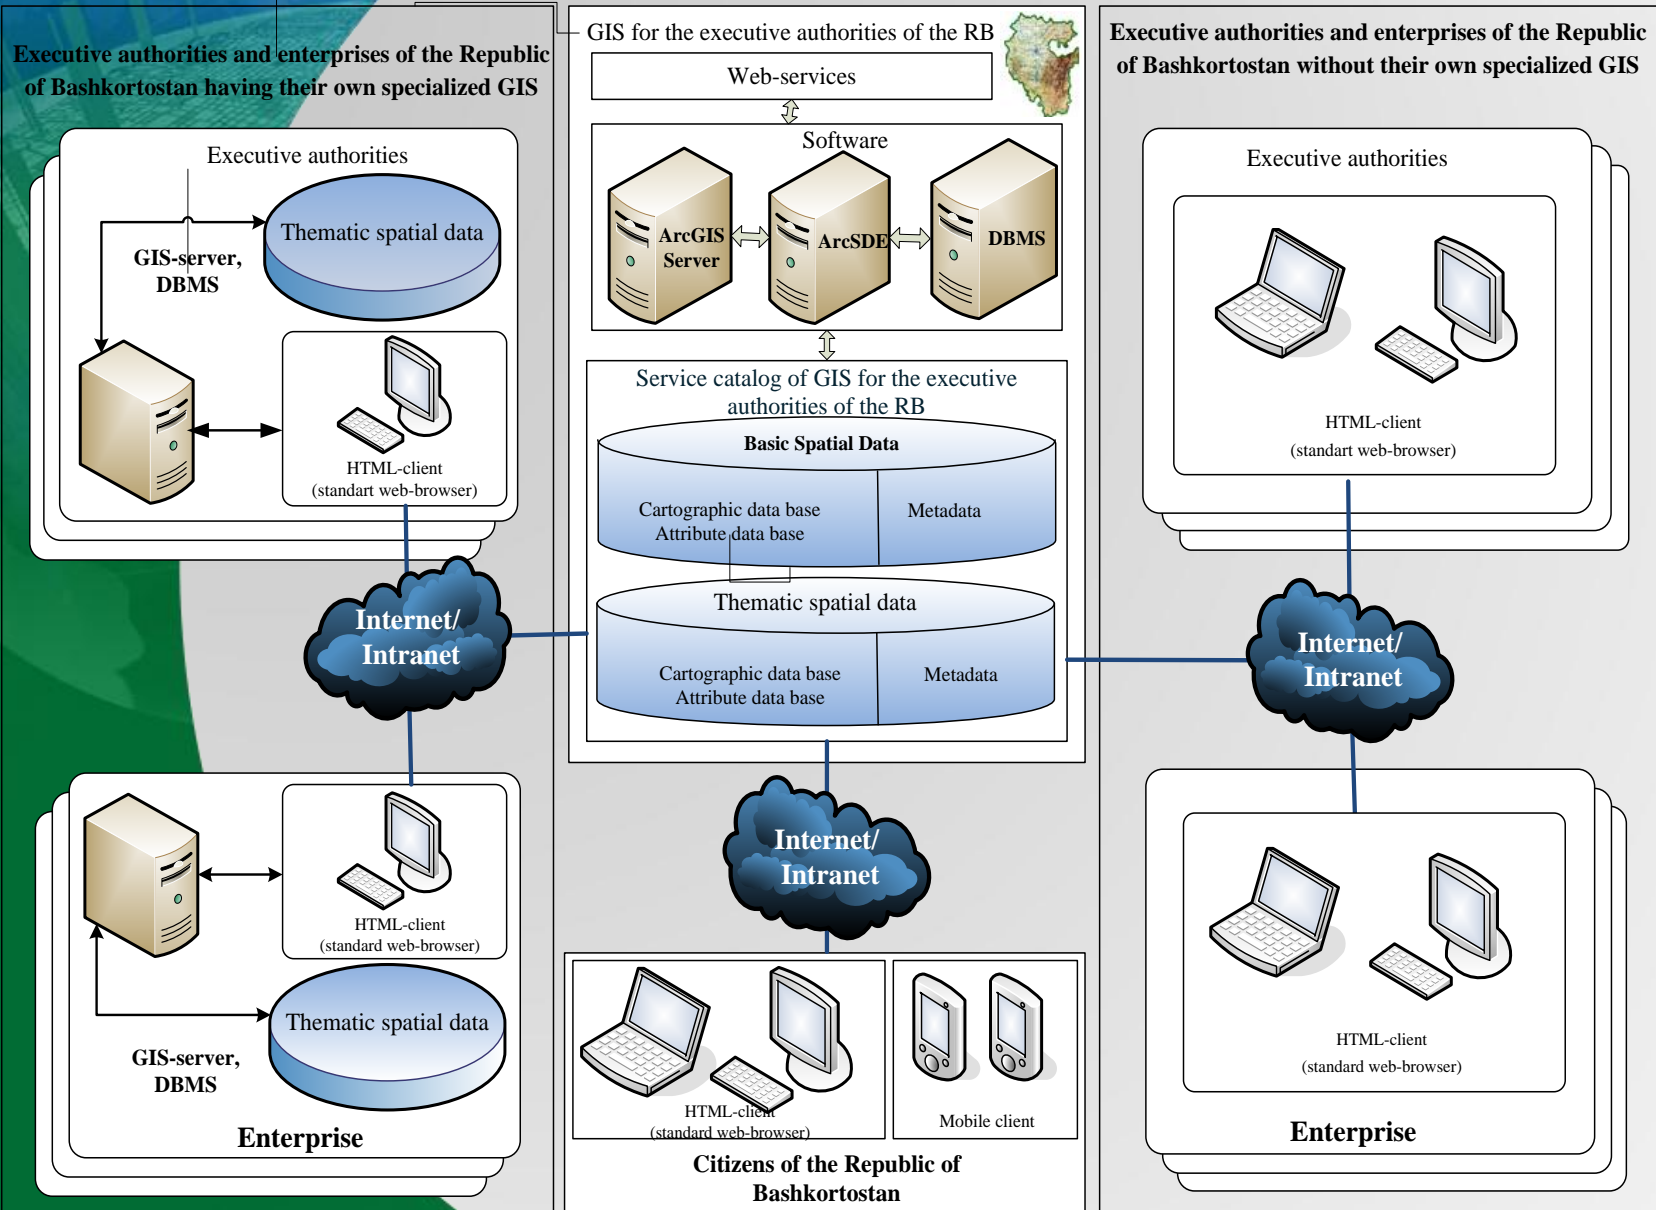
Executive authorities and enterprises of the Republic of Bashkortostan having their own specialized GIS

Executive authorities

Thematic spatial data

GIS-server, DBMS

HTML-client (standart web-browser)

Internet/ Intranet

HTML-client (standard web-browser)

Thematic spatial data

GIS-server, DBMS

Enterprise

GIS for the executive authorities of the RB

Web-services

Software

ArcGIS Server

ArcSDE

DBMS

Service catalog of GIS for the executive authorities of the RB

Basic Spatial Data

Cartographic data base Attribute data base

Metadata

Thematic spatial data

Cartographic data base Attribute data base

Metadata

Internet/ Intranet

HTML-client (standart web-browser)

Mobile client

Citizens of the Republic of Bashkortostan

Executive authorities and enterprises of the Republic of Bashkortostan without their own specialized GIS

Executive authorities

HTML-client (standart web-browser)

Internet/ Intranet

HTML-client (standard web-browser)

Enterprise